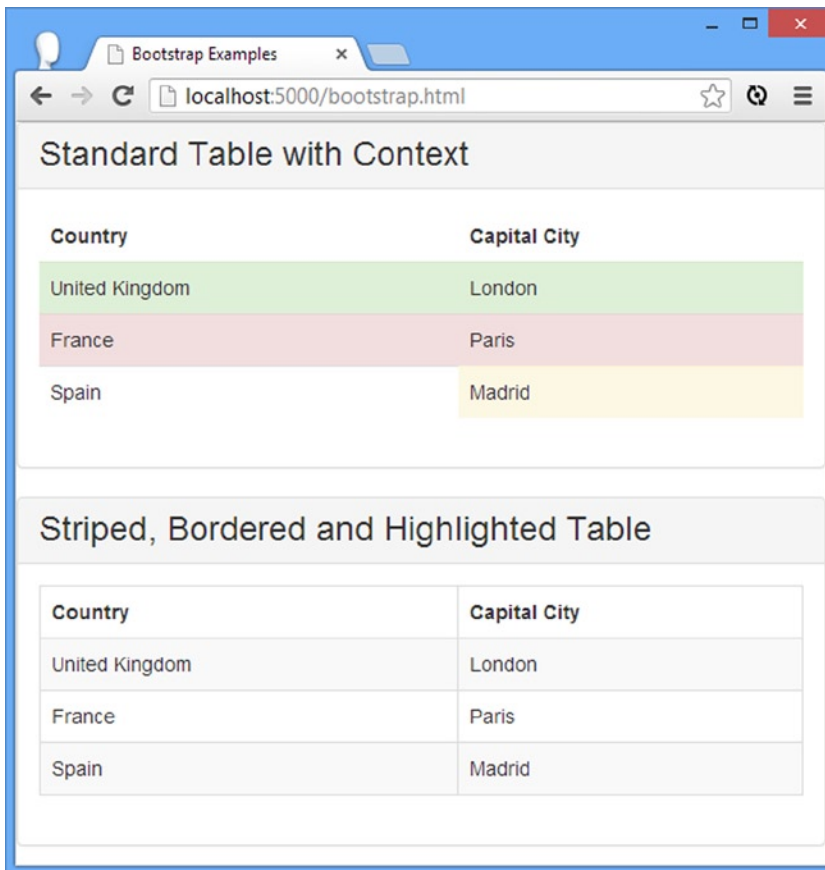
Bootstrap Examples ×

localhost:5000/bootstrap.html

Standard Table with Context

| Country | Capital City |
|---|---|
| United Kingdom | London |
| France | Paris |
| Spain | Madrid |

Striped, Bordered and Highlighted Table

| Country | Capital City |
|---|---|
| United Kingdom | London |
| France | Paris |
| Spain | Madrid |